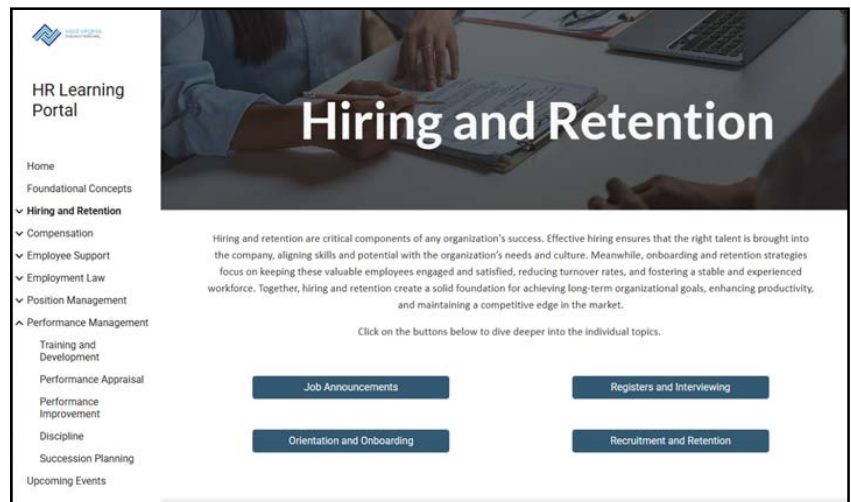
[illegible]

HR Learning Portal

Home

Foundational Concepts

Hiring and Retention

Compensation

Employee Support

Employment Law

Position Management

Performance Management

Training and Development

Performance Appraisal

Performance Improvement

Discipline

Succession Planning

Upcoming Events

Hiring and Retention

Hiring and retention are critical components of any organization's success. Effective hiring ensures that the right talent is brought into the company, aligning skills and potential with the organization's needs and culture. Meanwhile, onboarding and retention strategies focus on keeping these valuable employees engaged and satisfied, reducing turnover rates, and fostering a stable and experienced workforce. Together, hiring and retention create a solid foundation for achieving long-term organizational goals, enhancing productivity, and maintaining a competitive edge in the market.

Click on the buttons below to dive deeper into the individual topics.

Job Announcements

Registers and Interviewing

Orientation and Onboarding

Recruitment and Retention